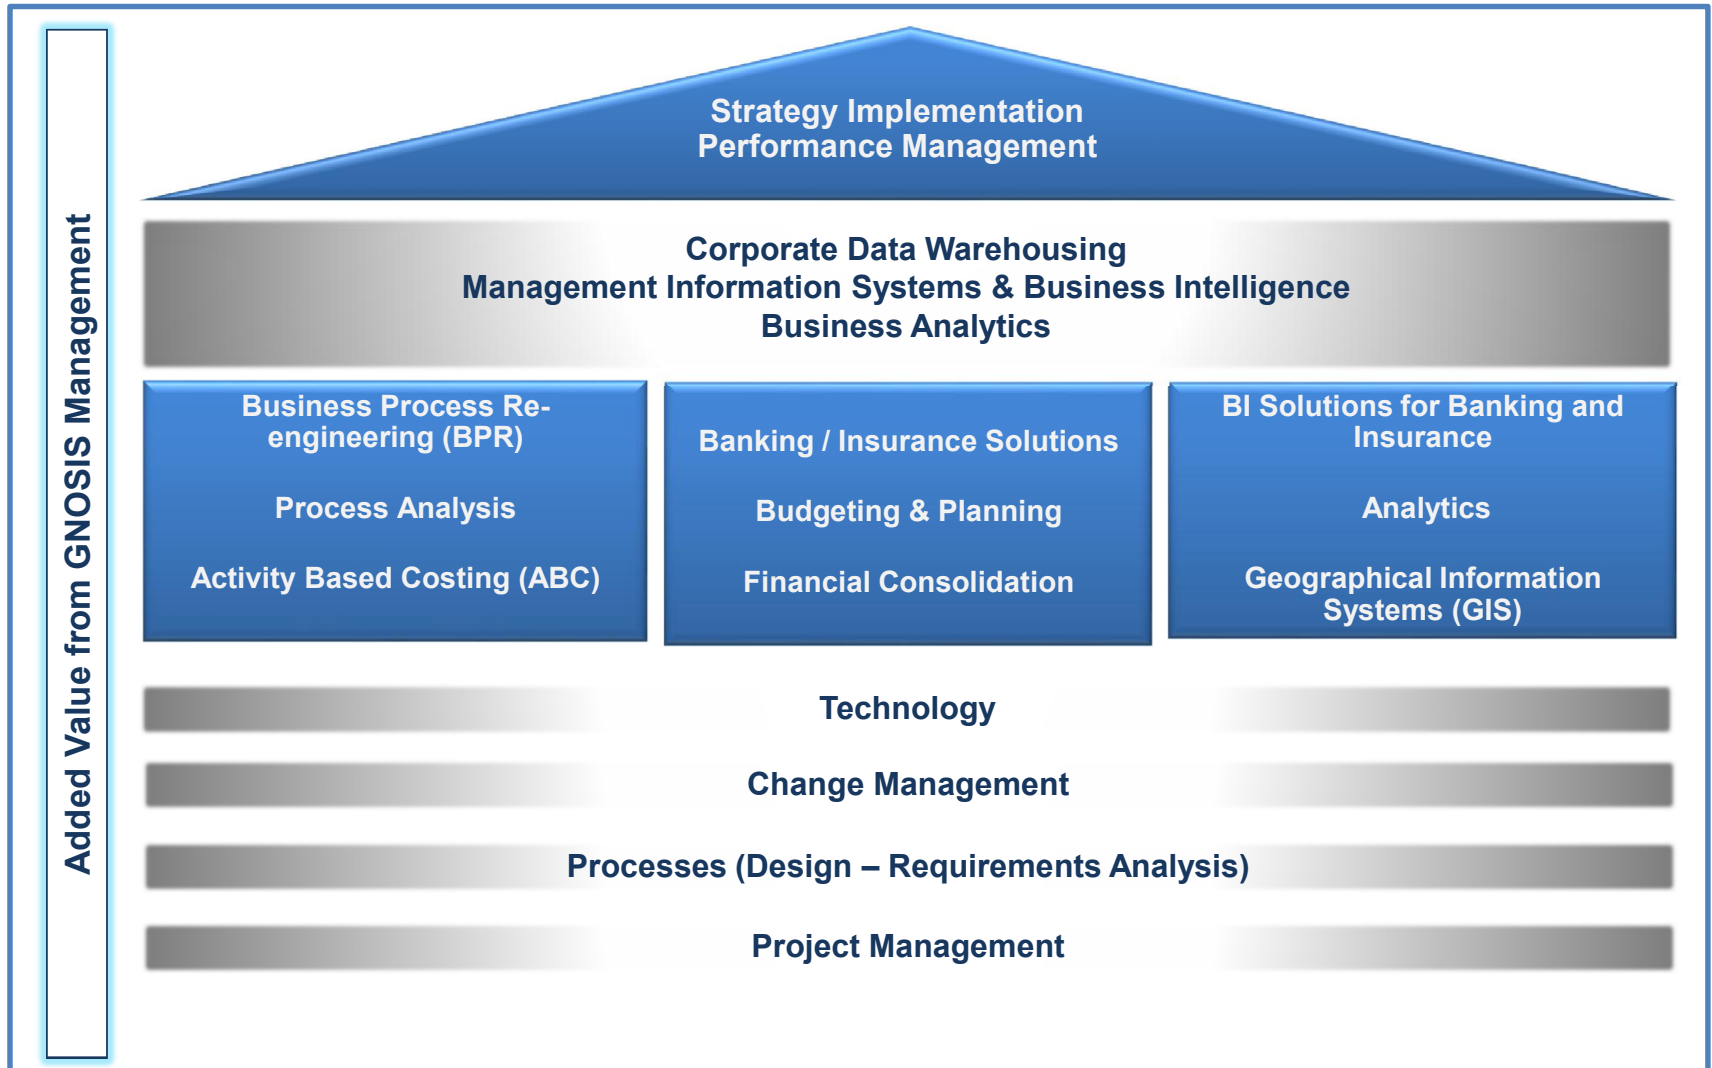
Added Value from GNOSIS Management

Strategy Implementation
Performance Management

Corporate Data Warehousing
Management Information Systems & Business Intelligence
Business Analytics

Business Process Reengineering (BPR)

Process Analysis

Activity Based Costing (ABC)

Banking / Insurance Solutions

Budgeting & Planning

Financial Consolidation

BI Solutions for Banking and Insurance

Analytics

Geographical Information Systems (GIS)

Technology

Change Management

Processes (Design – Requirements Analysis)

Project Management